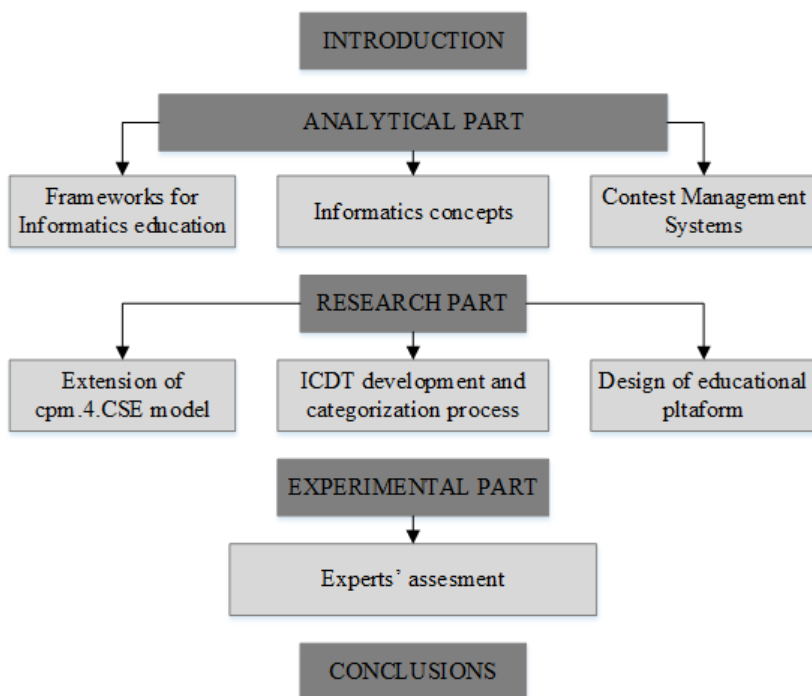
INTRODUCTION

ANALYTICAL PART

Frameworks for Informatics education

Informatics concepts

Contest Management Systems

RESEARCH PART

Extension of cpm.4.CSE model

ICDT development and categorization process

Design of educational pltaform

EXPERIMENTAL PART

Experts' assesment

CONCLUSIONS